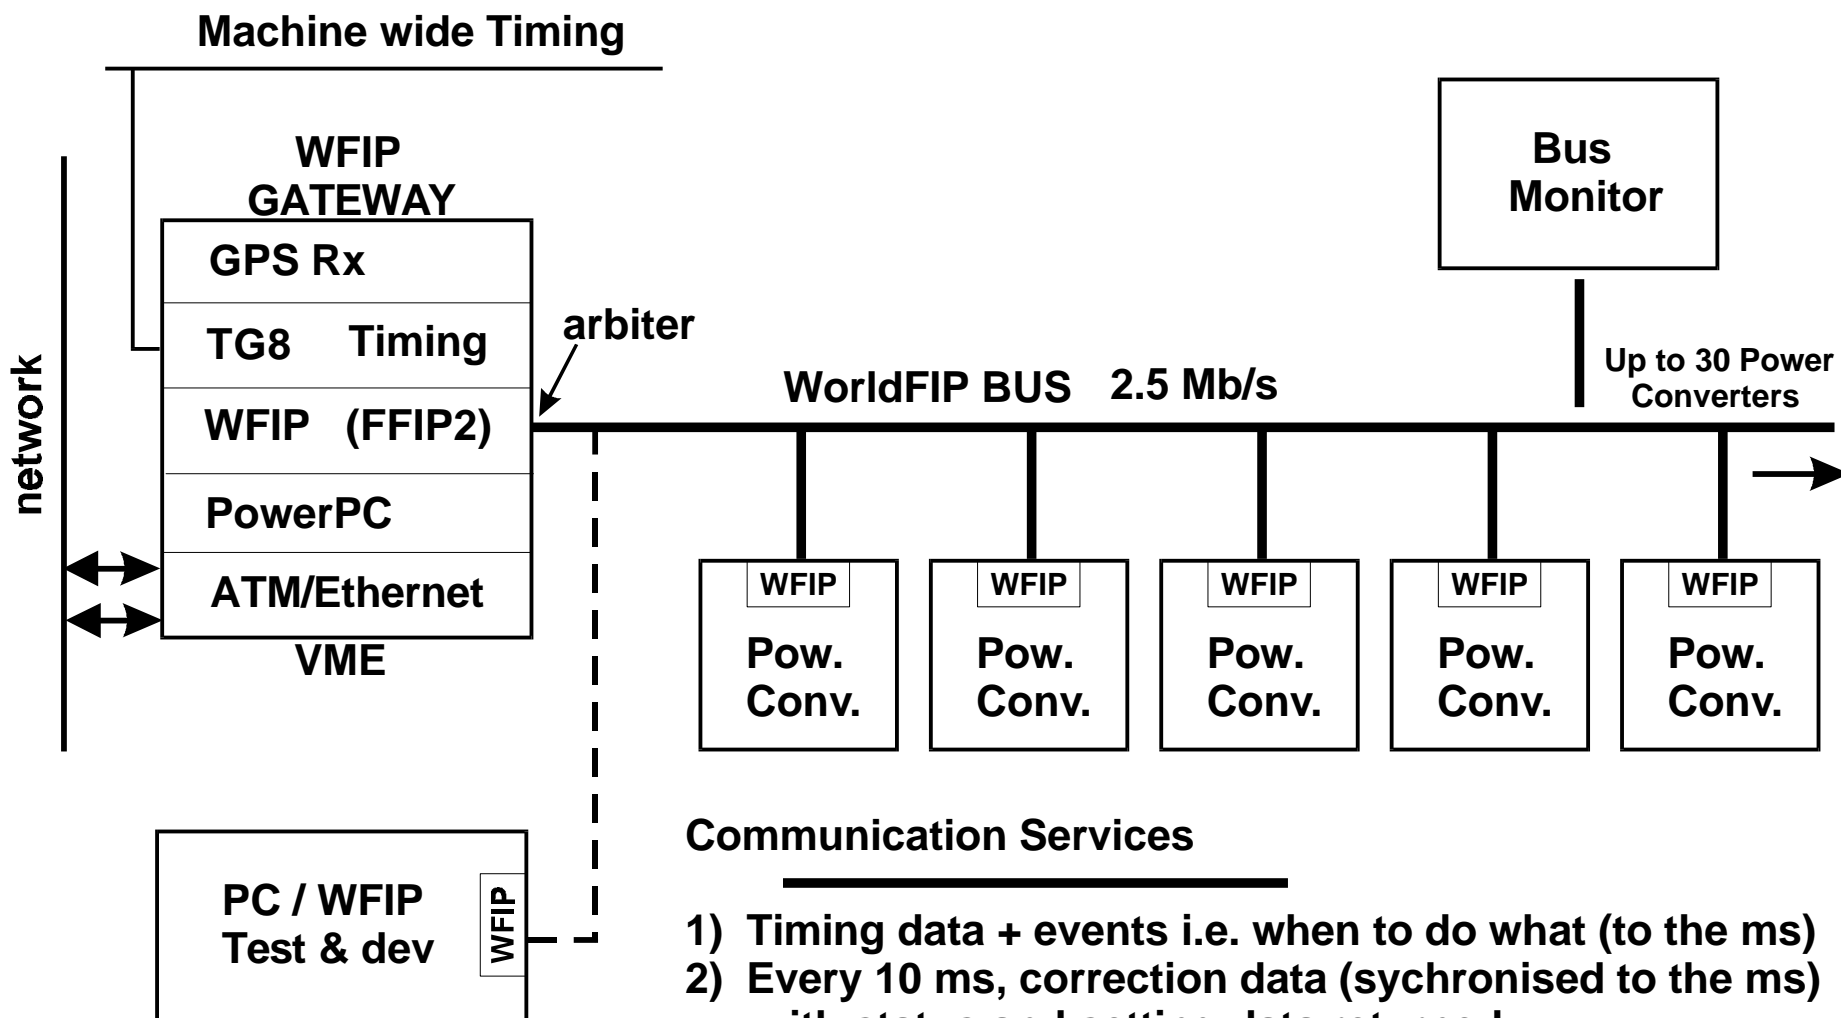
Machine wide Timing

network

WFIP GATEWAY

GPS Rx

TG8 Timing

WFIP (FFIP2)

PowerPC

ATM/Ethernet

VME

arbiter

WorldFIP BUS 2.5 Mb/s

Bus Monitor

Up to 30 Power Converters

WFIP
Pow. Conv.

WFIP
Pow. Conv.

WFIP
Pow. Conv.

WFIP
Pow. Conv.

WFIP
Pow. Conv.

PC / WFIP Test & dev

WFIP

Communication Services

1) Timing data + events i.e. when to do what (to the ms)
2) Every 10 ms, correction data (sychronised to the ms) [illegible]